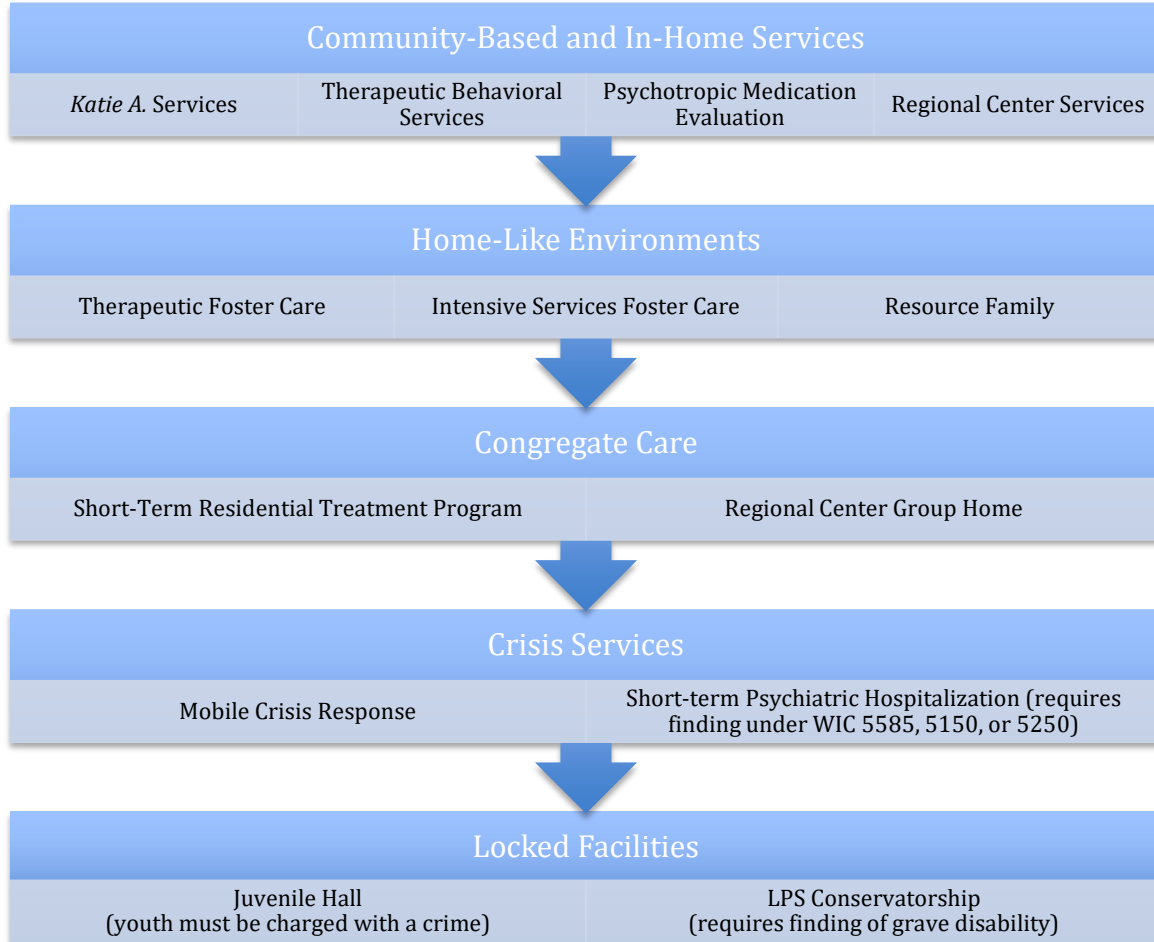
Community-Based and In-Home Services

*Katie A.* Services

Therapeutic Behavioral Services

Psychotropic Medication Evaluation

Regional Center Services

Home-Like Environments

Therapeutic Foster Care

Intensive Services Foster Care

Resource Family

Congregate Care

Short-Term Residential Treatment Program

Regional Center Group Home

Crisis Services

Mobile Crisis Response

Short-term Psychiatric Hospitalization (requires finding under WIC 5585, 5150, or 5250)

Locked Facilities

Juvenile Hall
(youth must be charged with a crime)

LPS Conservatorship
(requires finding of grave disability)